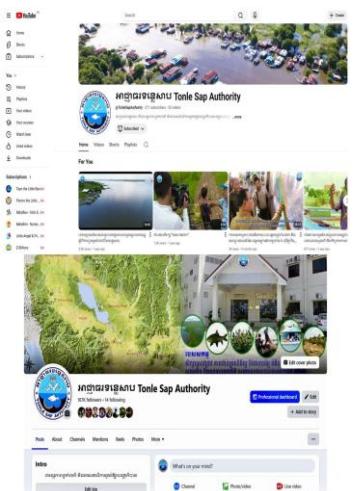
YouTube

Search

Home

Shorts

Subscriptions

You

History

Playlists

Your videos

Watch later

Liked videos

Downloads

Subscriptions

អាជ្ញាធរទន្លេសាប Tonle Sap Authority

@TonleSapAuthority

Subscribed

Home Videos Shorts Playlists

For You

អាជ្ញាធរទន្លេសាប Tonle Sap Authority

Professional dashboard

Edit

Add to story

Edit cover photo

Posts About Channels Mentions Reels Photos More

Intro

Edit bio

What's on your mind?

Photo/video

Live video